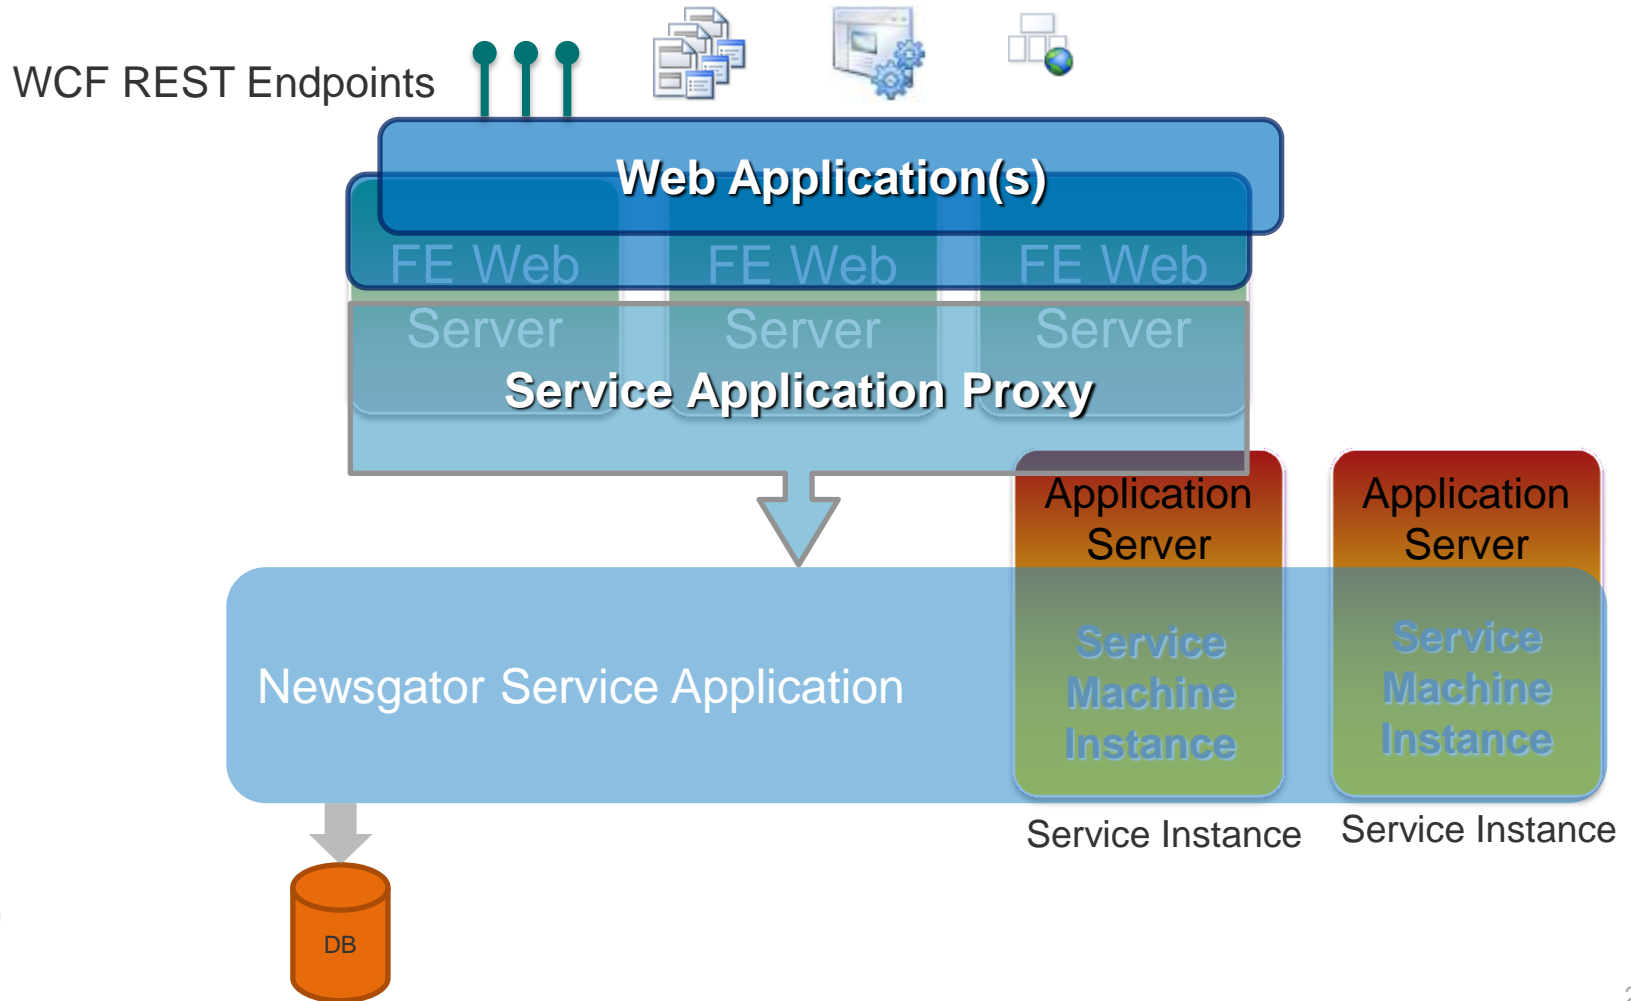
WCF REST Endpoints

Web Application(s)

FE Web Server

FE Web Server

FE Web Server

Service Application Proxy

Application Server

Application Server

Newsgator Service Application

Service Machine Instance

Service Machine Instance

Service Instance

Service Instance

DB